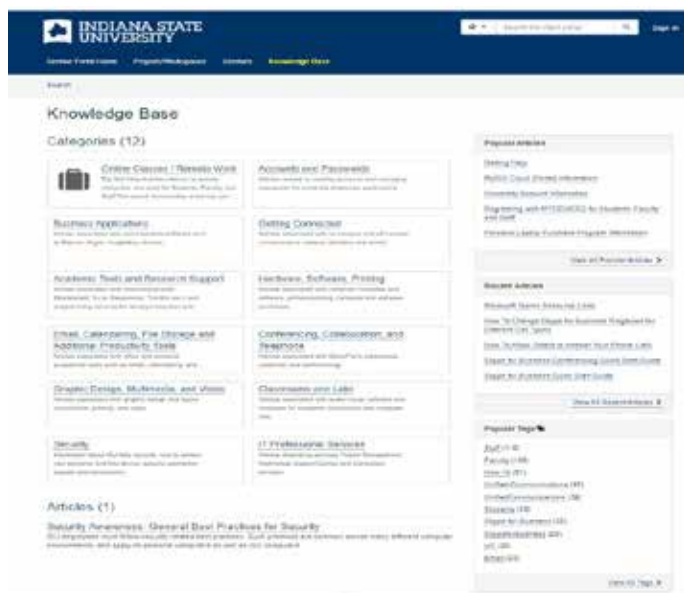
INDIANA STATE UNIVERSITY

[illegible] Sign in

Service Portal Home Projects/Workspaces Connect Knowledge Base

Search

Knowledge Base

Categories (12)

Online Classes / Remote Work
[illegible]

Accounts and Passwords
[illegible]

Business Applications
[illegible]

Getting Connected
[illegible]

Academic Tools and Research Support
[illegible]

Hardware, Software, Printing
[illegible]

Email, Calendaring, File Storage and Additional Productivity Tools
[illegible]

Conferencing, Collaboration, and Telephone
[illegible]

Graphic Design, Multimedia, and Video
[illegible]

Classrooms and Labs
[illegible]

Security
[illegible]

IT Professional Services
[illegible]

Articles (1)

Security Awareness: General Best Practices for Security
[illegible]

Popular Articles
Getting Help
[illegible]
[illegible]
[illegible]
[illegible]
View all Popular Articles

Recent Articles
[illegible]
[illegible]
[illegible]
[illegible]
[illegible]
View All Recent Articles

Popular Tags
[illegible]
View All Tags